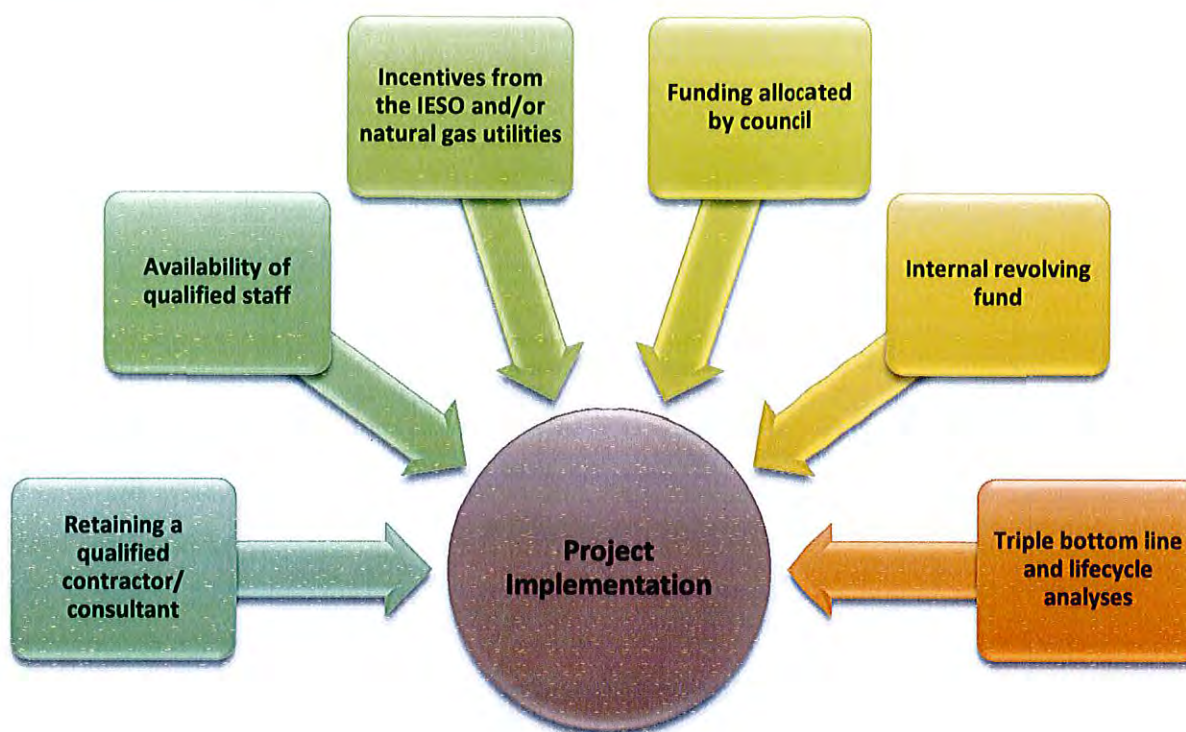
Incentives from the IESO and/or natural gas utilities

Funding allocated by council

Availability of qualified staff

Internal revolving fund

Retaining a qualified contractor/ consultant

Project Implementation

Triple bottom line and lifecycle analyses